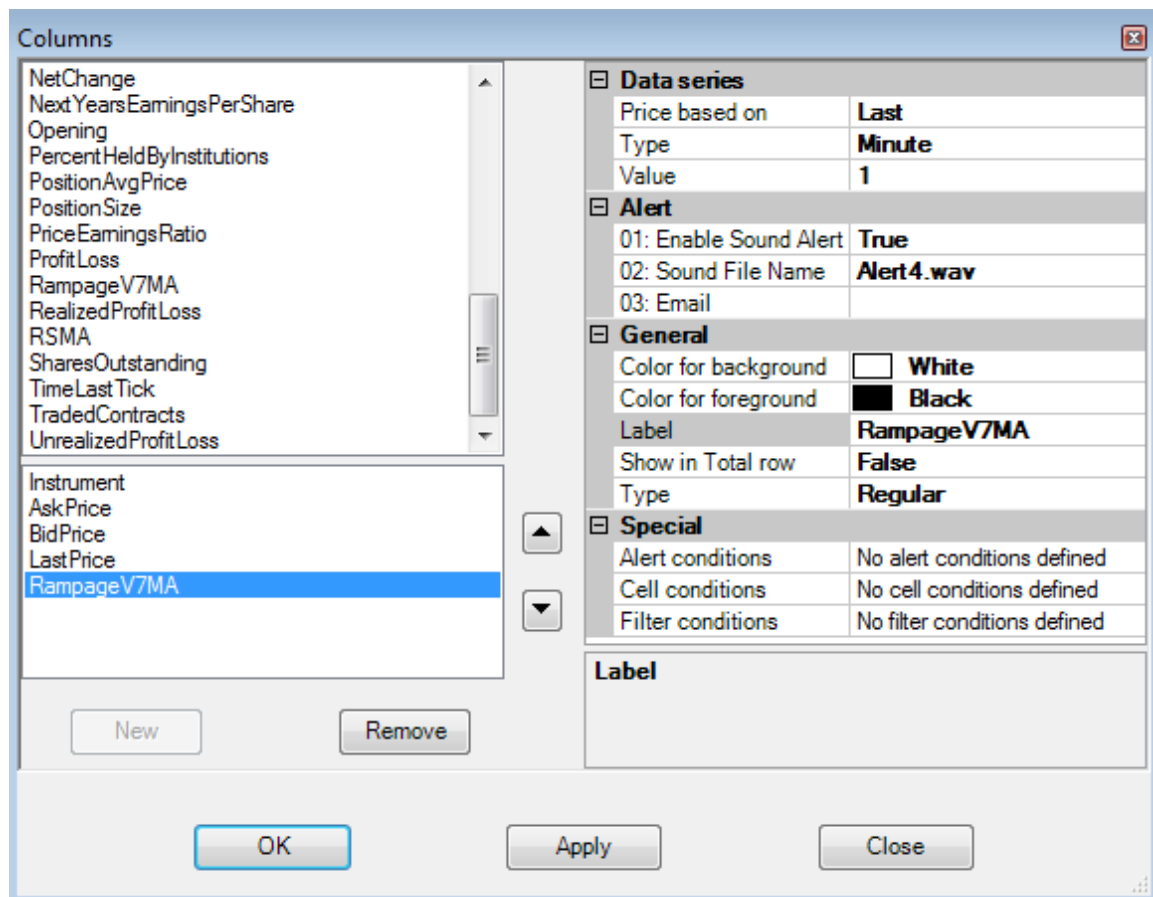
Columns

NetChange
NextYearsEarningsPerShare
Opening
PercentHeldByInstitutions
PositionAvgPrice
PositionSize
PriceEarningsRatio
ProfitLoss
RampageV7MA
RealizedProfitLoss
RSMA
SharesOutstanding
TimeLastTick
TradedContracts
UnrealizedProfitLoss

Instrument
AskPrice
BidPrice
LastPrice
RampageV7MA

New
Remove

| ⊟ Data series | |
|---|---|
| Price based on | Last |
| Type | Minute |
| Value | 1 |
| ⊟ Alert | |
| 01: Enable Sound Alert | True |
| 02: Sound File Name | Alert4.wav |
| 03: Email | |
| ⊟ General | |
| Color for background | White |
| Color for foreground | Black |
| Label | RampageV7MA |
| Show in Total row | False |
| Type | Regular |
| ⊟ Special | |
| Alert conditions | No alert conditions defined |
| Cell conditions | No cell conditions defined |
| Filter conditions | No filter conditions defined |

Label

OK
Apply
Close